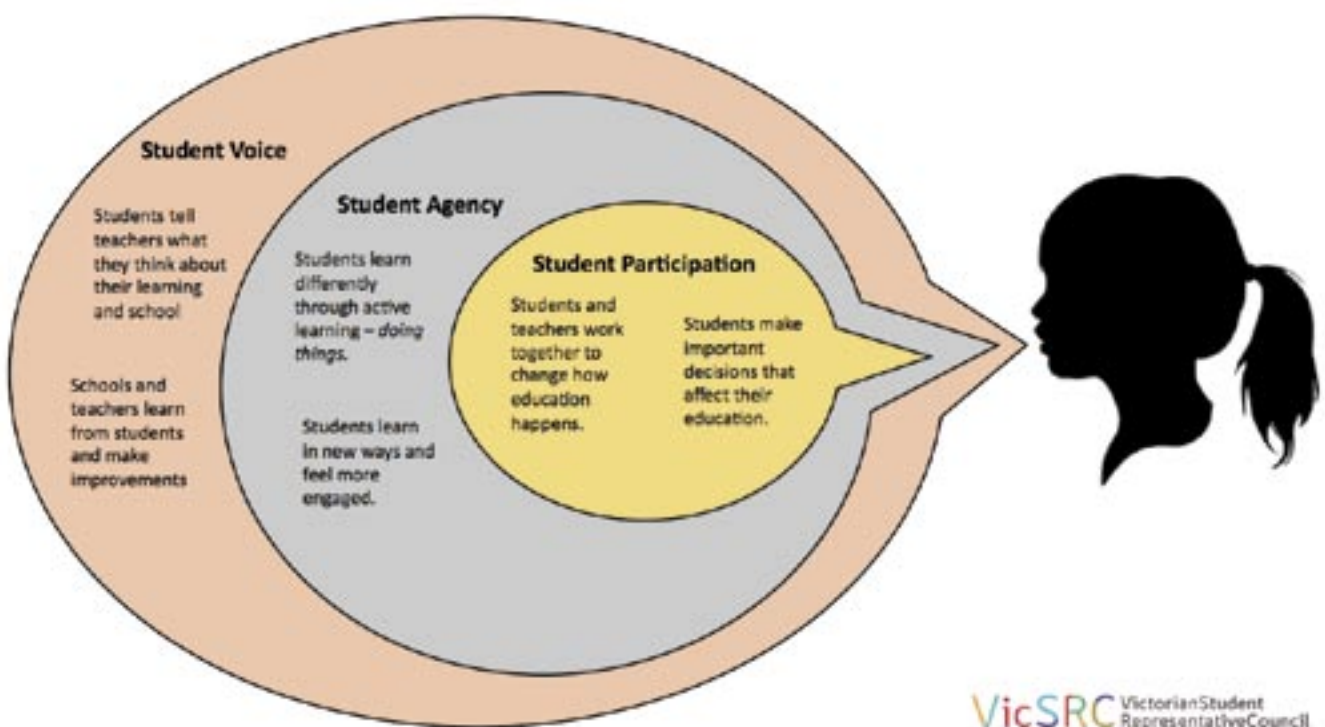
Student Voice

Students tell teachers what they think about their learning and school

Schools and teachers learn from students and make improvements

Student Agency

Students learn differently through active learning – *doing things*.

Students learn in new ways and feel more engaged.

Student Participation

Students and teachers work together to change how education happens.

Students make important decisions that affect their education.

VicSRC Victorian Student Representative Council